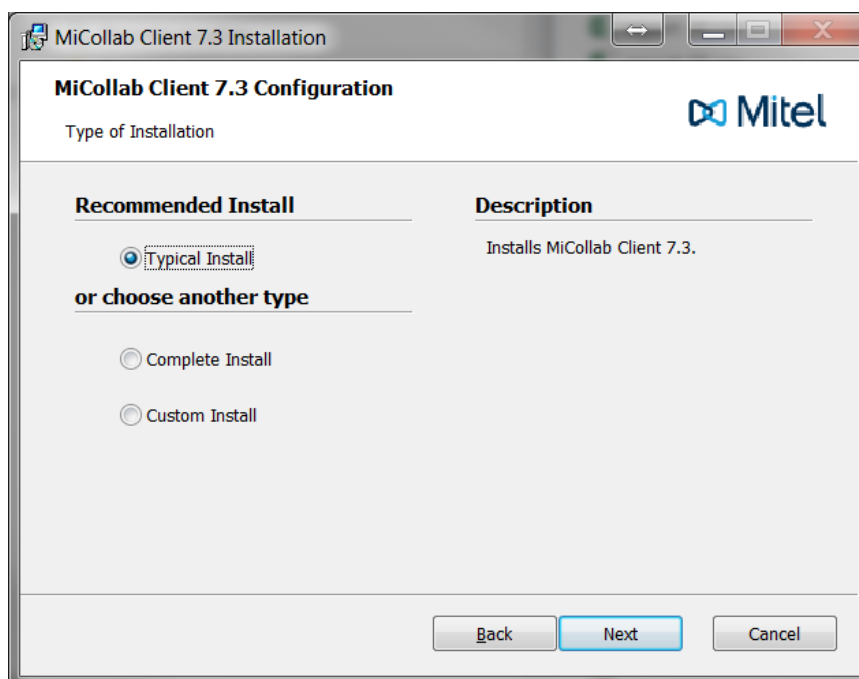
MiCollab Client 7.3 Installation

MiCollab Client 7.3 Configuration

Type of Installation

Mitel

Recommended Install

Typical Install

or choose another type

Complete Install

Custom Install

Description

Installs MiCollab Client 7.3.

Back

Next

Cancel